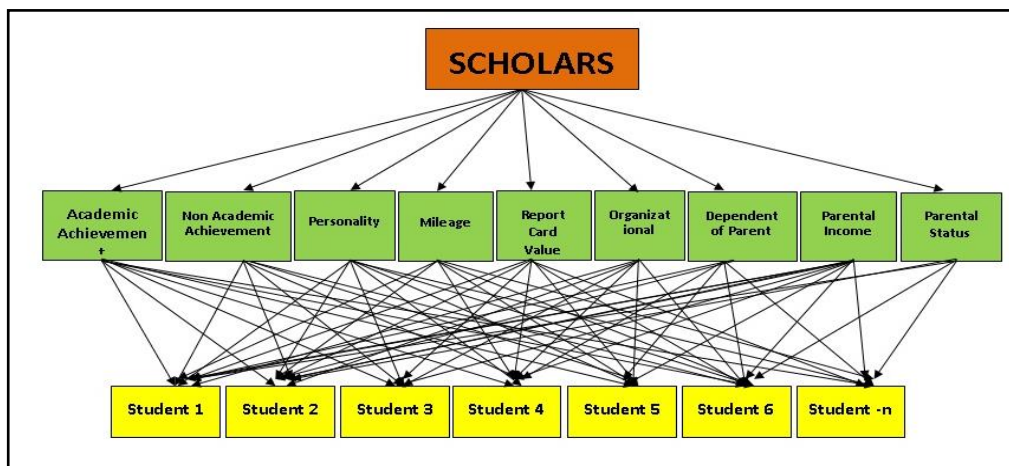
SCHOLARS

Academic Achievement

Non Academic Achievement

Personality

Mileage

Report Card Value

Organizational

Dependent of Parent

Parental Income

Parental Status

Student 1

Student 2

Student 3

Student 4

Student 5

Student 6

Student -n